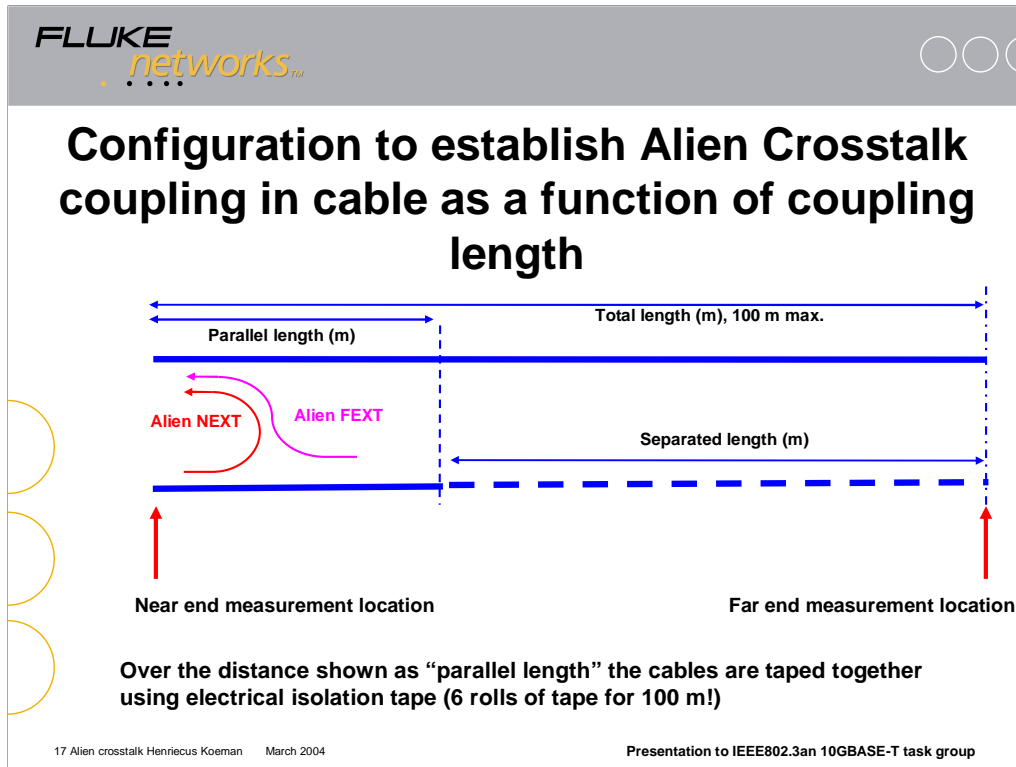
FLUKE networks™

Configuration to establish Alien Crosstalk coupling in cable as a function of coupling length

Total length (m), 100 m max.

Parallel length (m)

Alien NEXT

Alien FEXT

Separated length (m)

Near end measurement location

Far end measurement location

Over the distance shown as “parallel length” the cables are taped together using electrical isolation tape (6 rolls of tape for 100 m!)

17 Alien crosstalk Henriecus Koeman March 2004

Presentation to IEEE802.3an 10GBASE-T task group